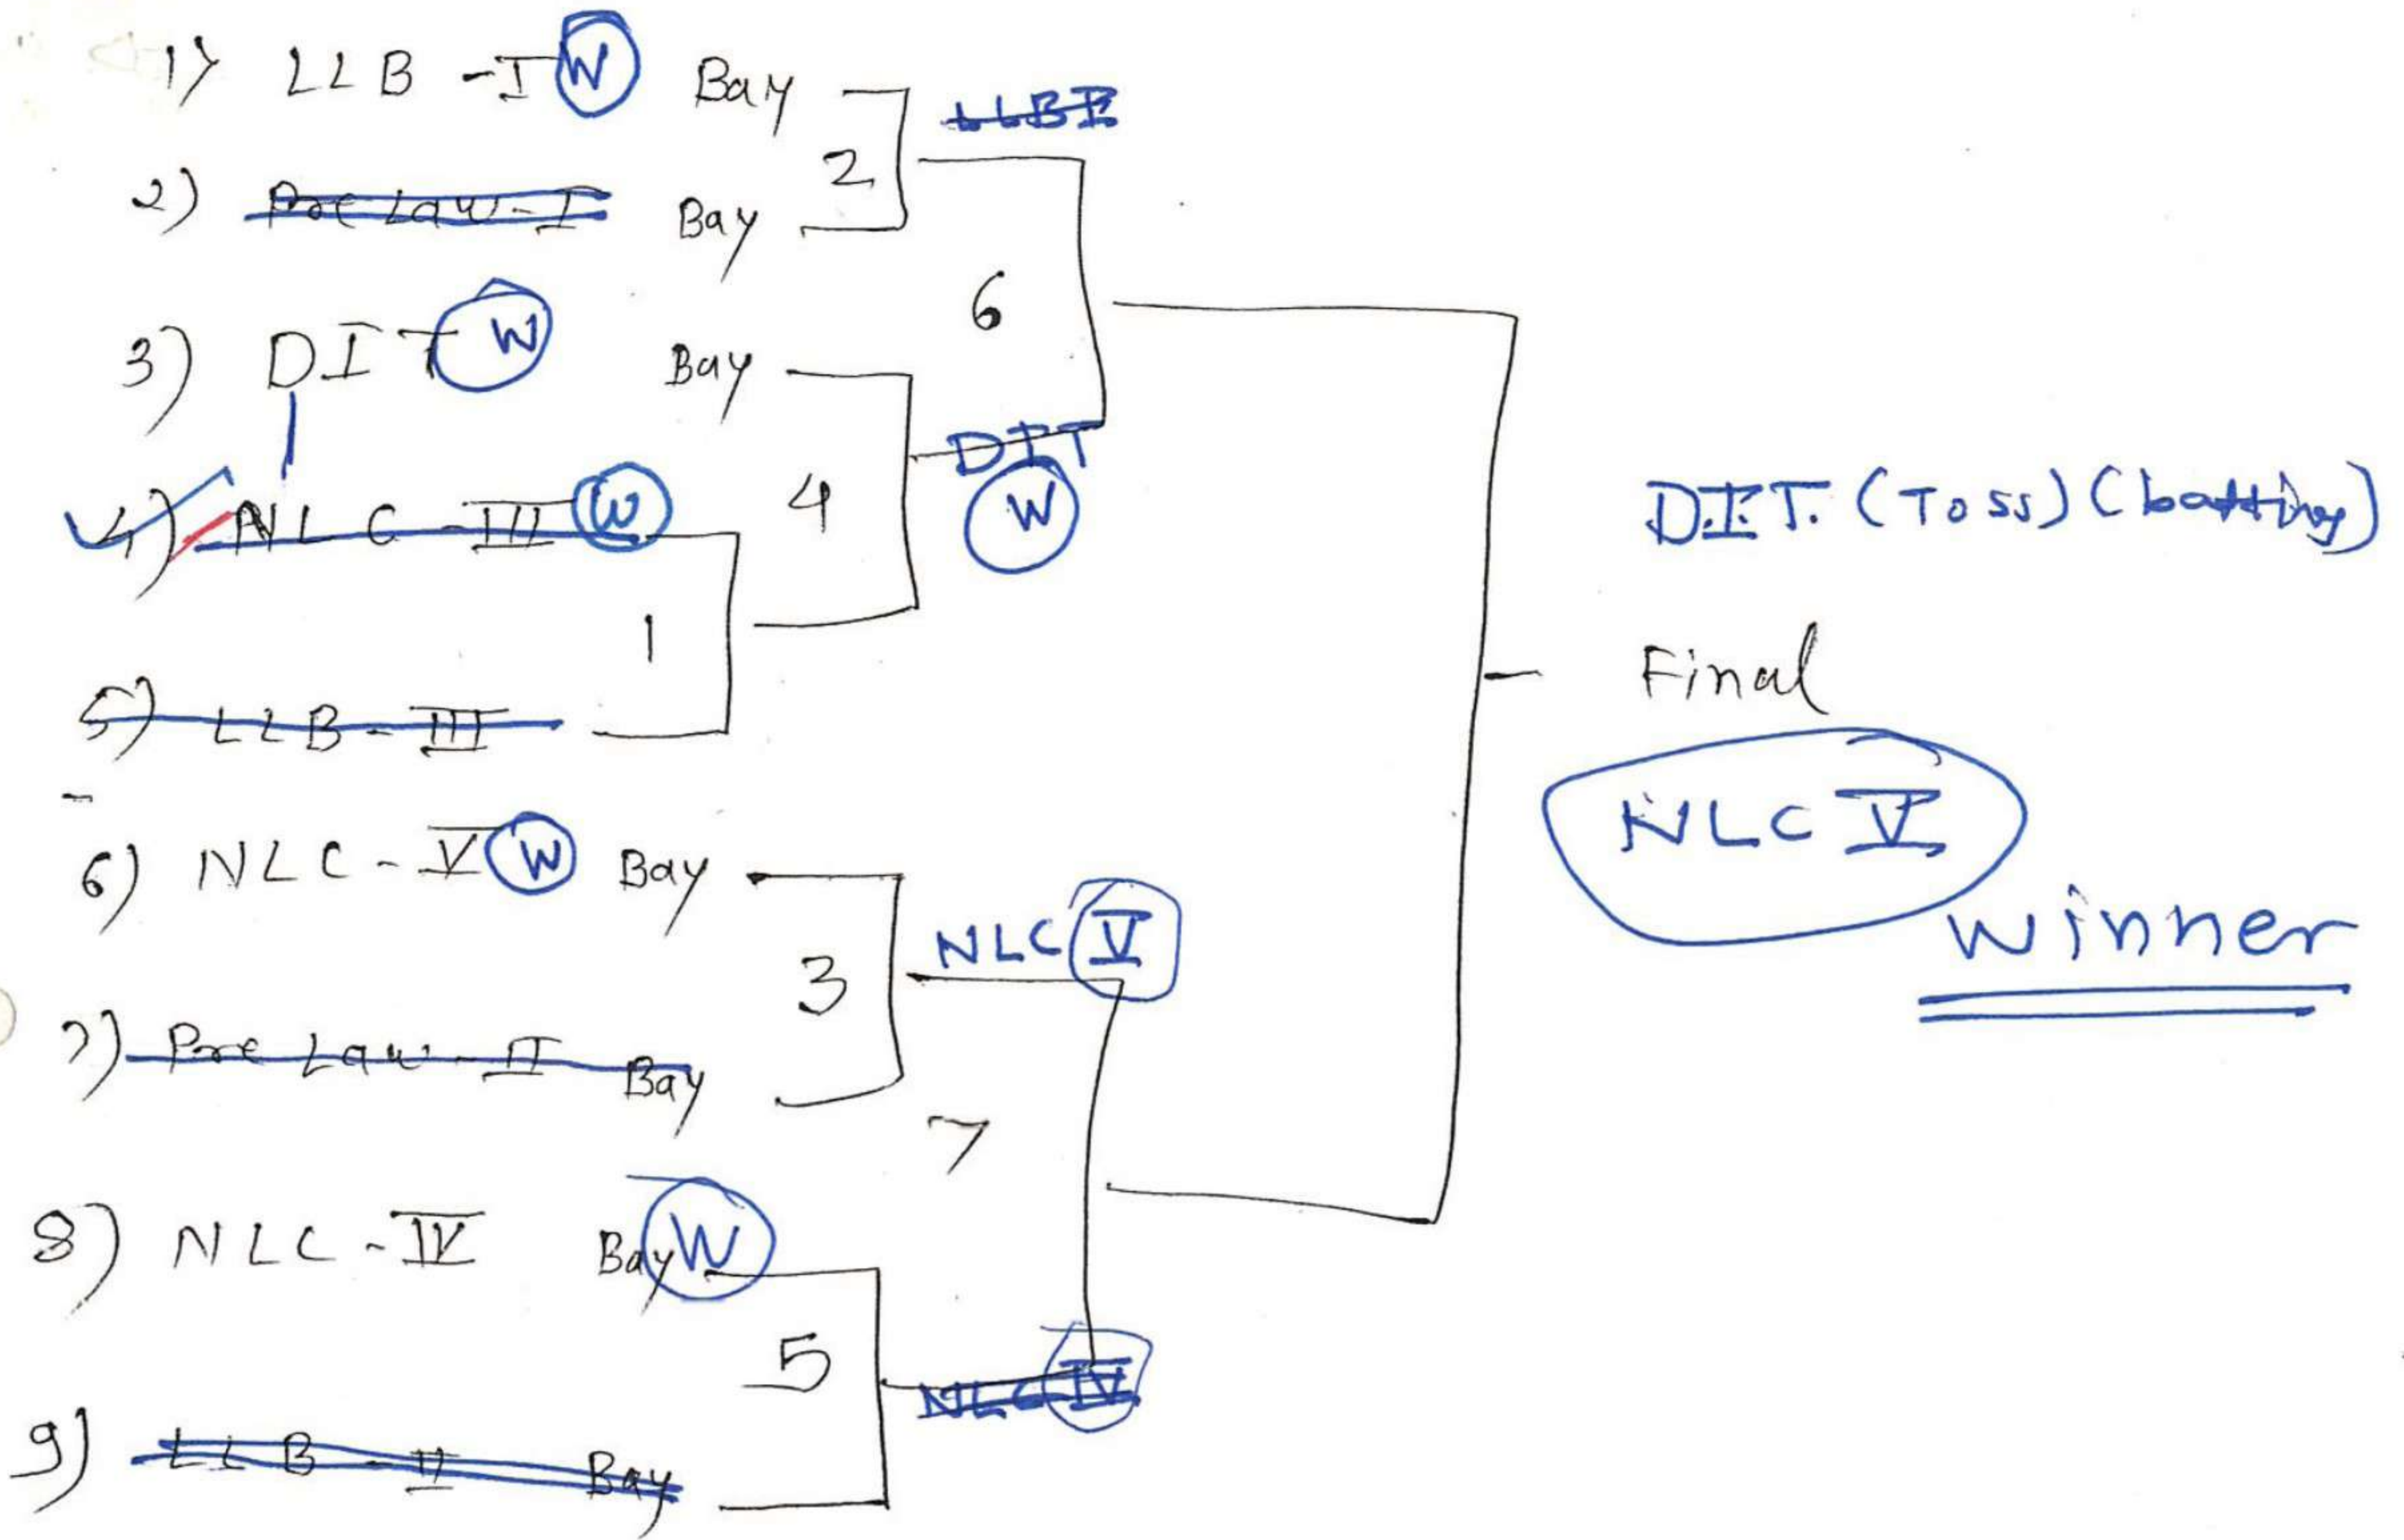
1) LLB - I (W) Bay
2) Pre Law - I Bay
2
LLB I
6
3) DIT (W) Bay
4) NLC - III (W)
4
DIT (W)
1
5) LLB - III
6) NLC - V (W) Bay
3
NLC (V)
7) Pre Law - II Bay
7
8) NLC - IV Bay (W)
5
NLC IV
9) LLB - II Bay

D.I.T. (Toss) (batting)

Final

NLC V

winner